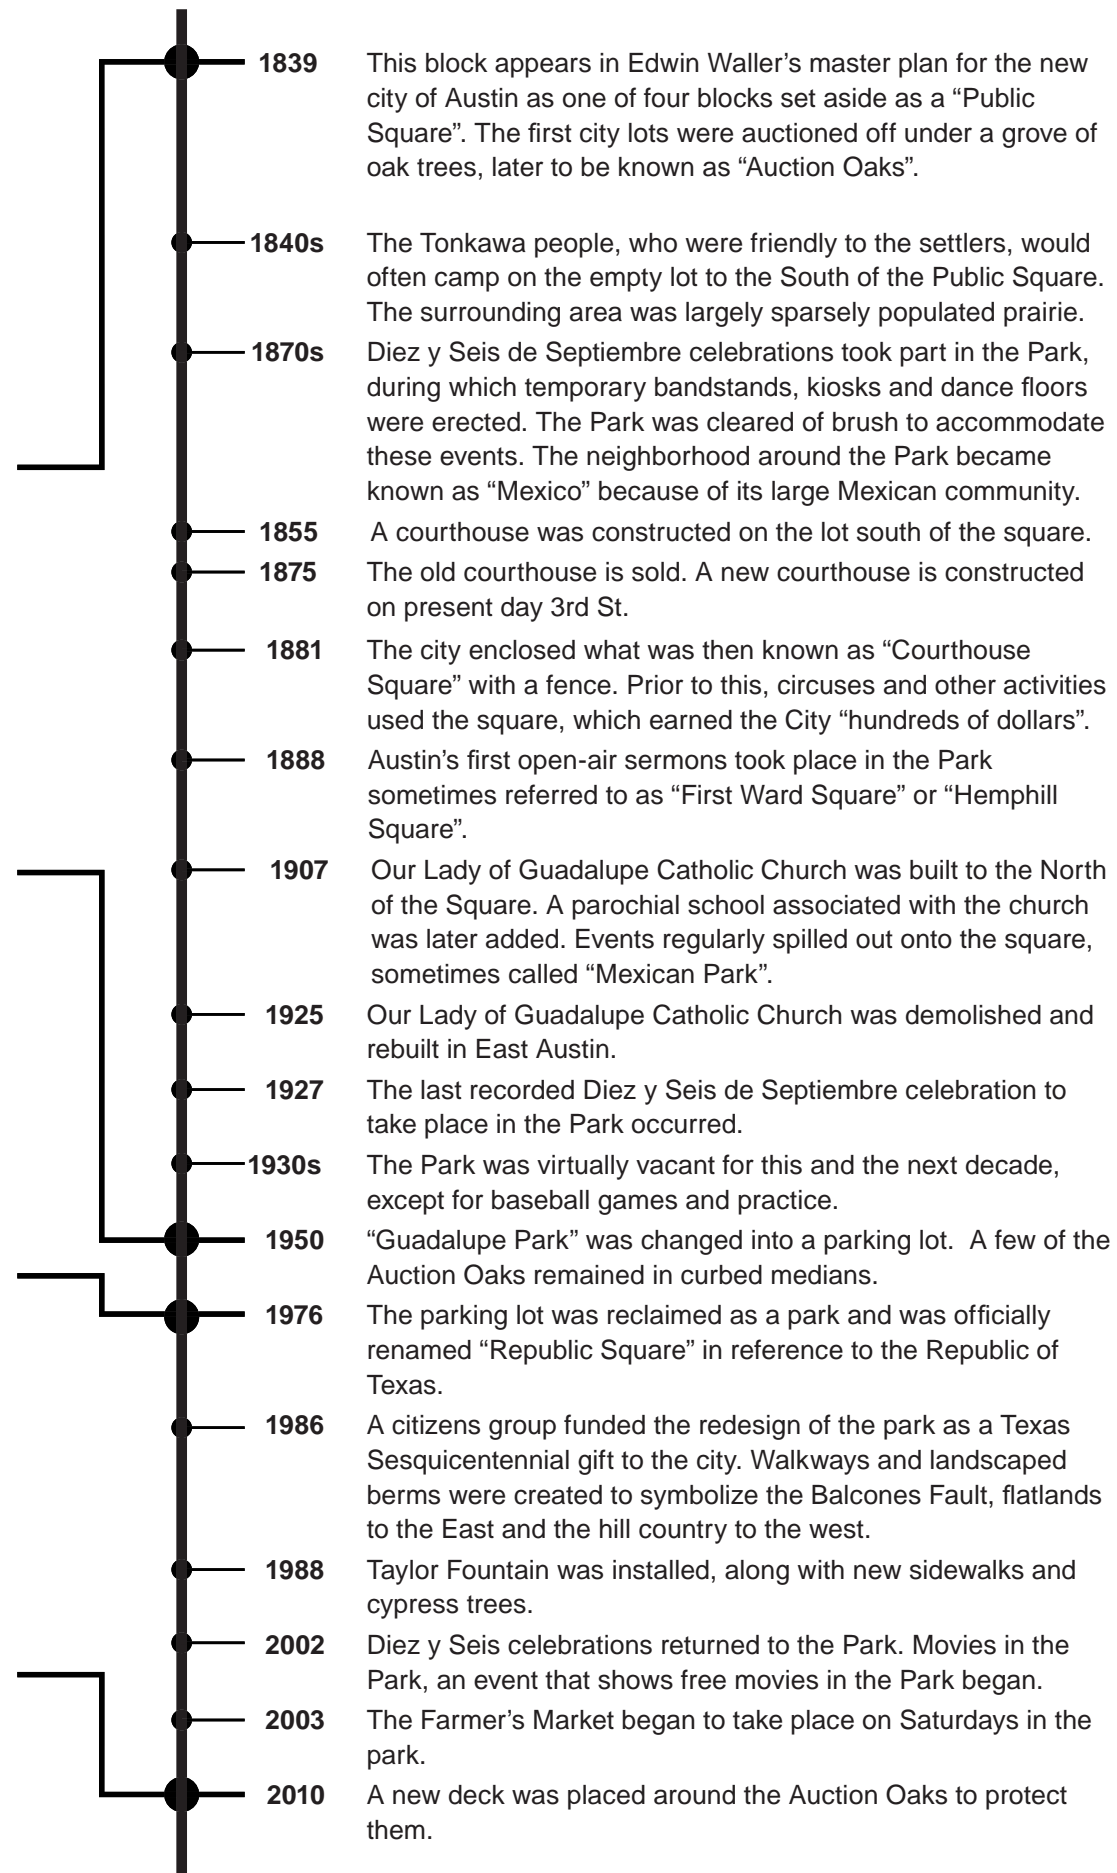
1839 This block appears in Edwin Waller's master plan for the new city of Austin as one of four blocks set aside as a "Public Square". The first city lots were auctioned off under a grove of oak trees, later to be known as "Auction Oaks".

1840s The Tonkawa people, who were friendly to the settlers, would often camp on the empty lot to the South of the Public Square. The surrounding area was largely sparsely populated prairie.

1870s Diez y Seis de Septiembre celebrations took part in the Park, during which temporary bandstands, kiosks and dance floors were erected. The Park was cleared of brush to accommodate these events. The neighborhood around the Park became known as "Mexico" because of its large Mexican community.

1855 A courthouse was constructed on the lot south of the square.

1875 The old courthouse is sold. A new courthouse is constructed on present day 3rd St.

1881 The city enclosed what was then known as "Courthouse Square" with a fence. Prior to this, circuses and other activities used the square, which earned the City "hundreds of dollars".

1888 Austin's first open-air sermons took place in the Park sometimes referred to as "First Ward Square" or "Hemphill Square".

1907 Our Lady of Guadalupe Catholic Church was built to the North of the Square. A parochial school associated with the church was later added. Events regularly spilled out onto the square, sometimes called "Mexican Park".

1925 Our Lady of Guadalupe Catholic Church was demolished and rebuilt in East Austin.

1927 The last recorded Diez y Seis de Septiembre celebration to take place in the Park occurred.

1930s The Park was virtually vacant for this and the next decade, except for baseball games and practice.

1950 "Guadalupe Park" was changed into a parking lot. A few of the Auction Oaks remained in curbed medians.

1976 The parking lot was reclaimed as a park and was officially renamed "Republic Square" in reference to the Republic of Texas.

1986 A citizens group funded the redesign of the park as a Texas Sesquicentennial gift to the city. Walkways and landscaped berms were created to symbolize the Balcones Fault, flatlands to the East and the hill country to the west.

1988 Taylor Fountain was installed, along with new sidewalks and cypress trees.

2002 Diez y Seis celebrations returned to the Park. Movies in the Park, an event that shows free movies in the Park began.

2003 The Farmer's Market began to take place on Saturdays in the park.

2010 A new deck was placed around the Auction Oaks to protect them.